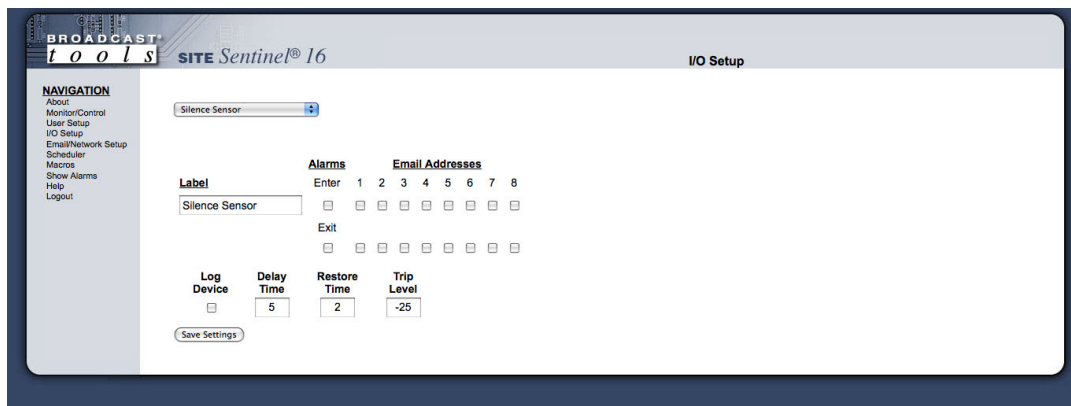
BROADCAST®
t o o l s

SITE Sentinel® 16

I/O Setup

NAVIGATION
About
Monitor/Control
User Setup
I/O Setup
Email/Network Setup
Scheduler
Macros
Show Alarms
Help
Logout

Silence Sensor

Alarms
Email Addresses

Label
Enter 1 2 3 4 5 6 7 8

Silence Sensor

Exit

Log Device
Delay Time
Restore Time
Trip Level

5
2
-25

Save Settings